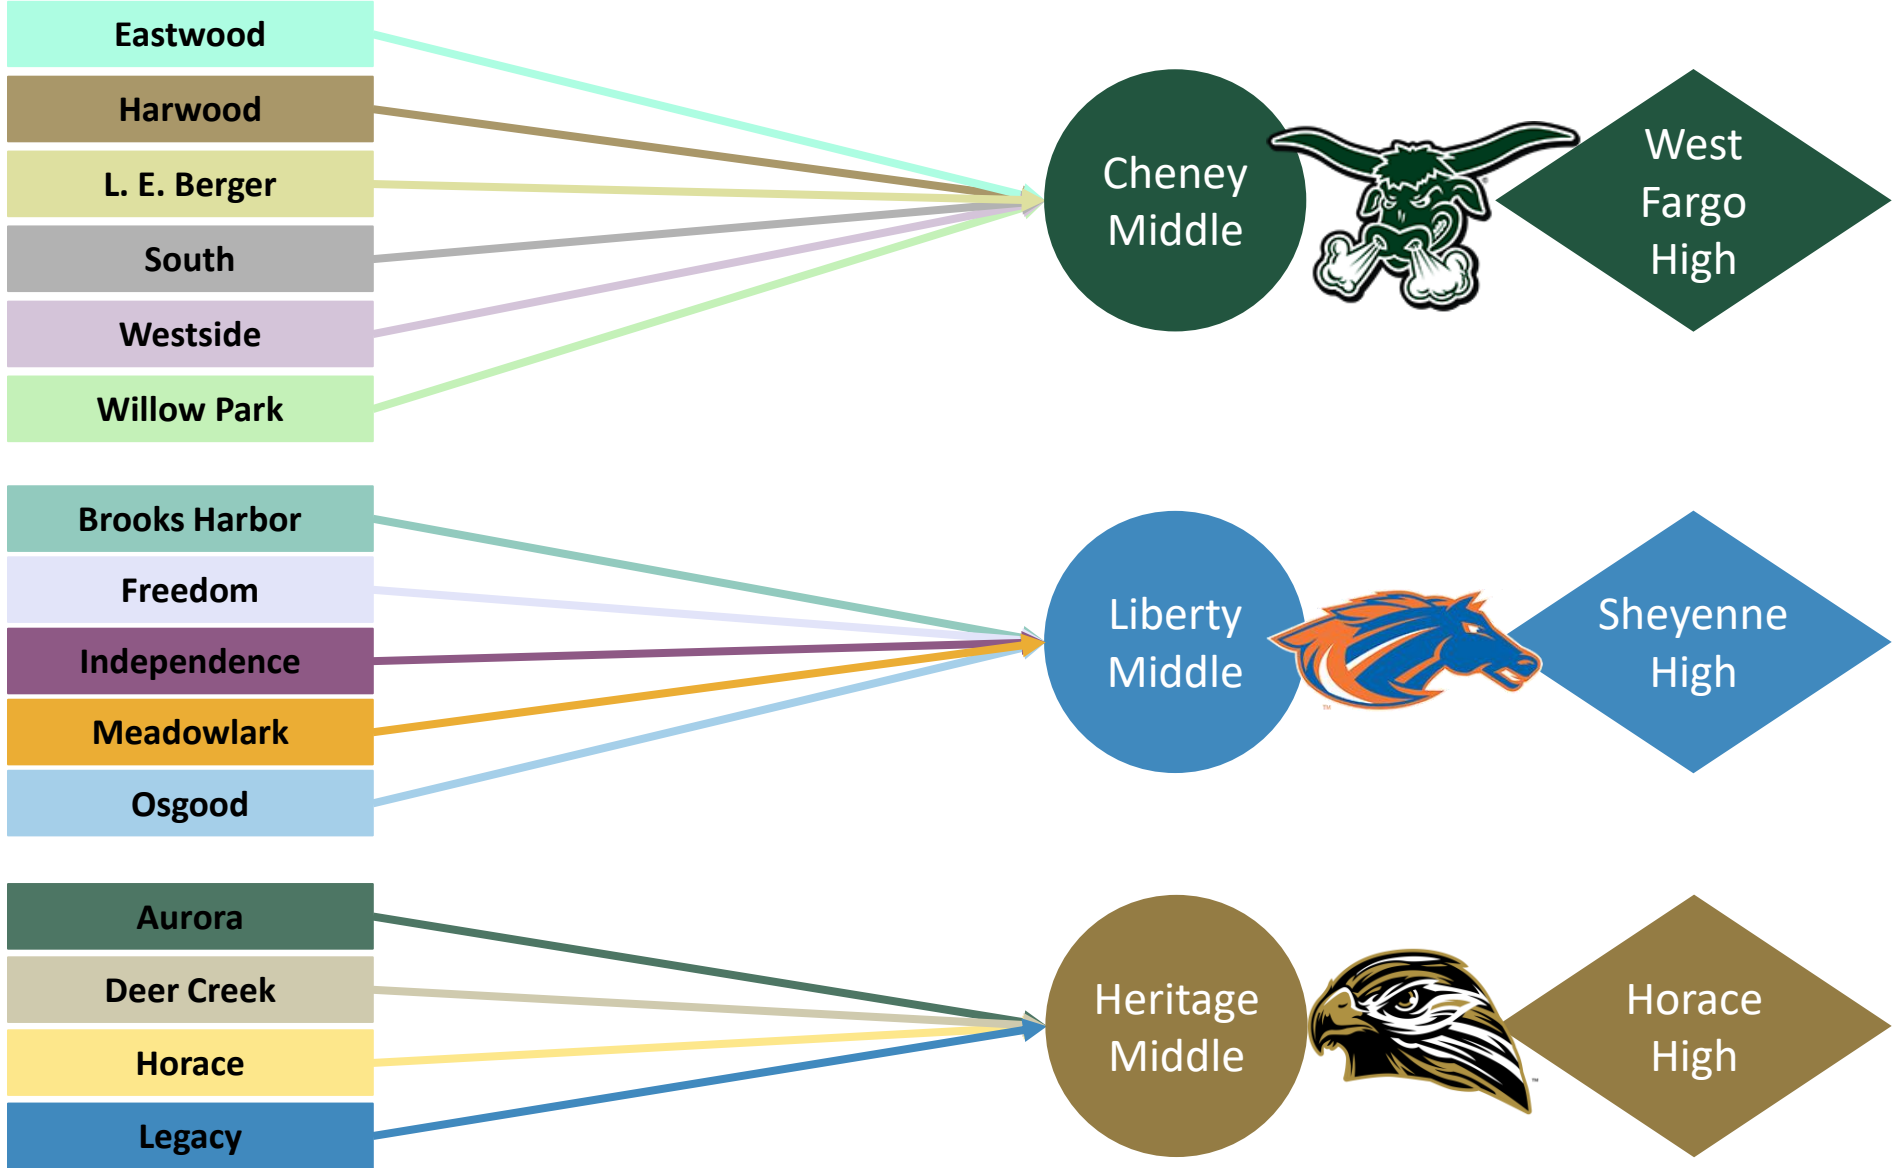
Eastwood

Harwood

L. E. Berger

South

Westside

Willow Park

Cheney Middle

West Fargo High

Brooks Harbor

Freedom

Independence

Meadowlark

Osgood

Liberty Middle

Sheyenne High

Aurora

Deer Creek

Horace

Legacy

Heritage Middle

Horace High